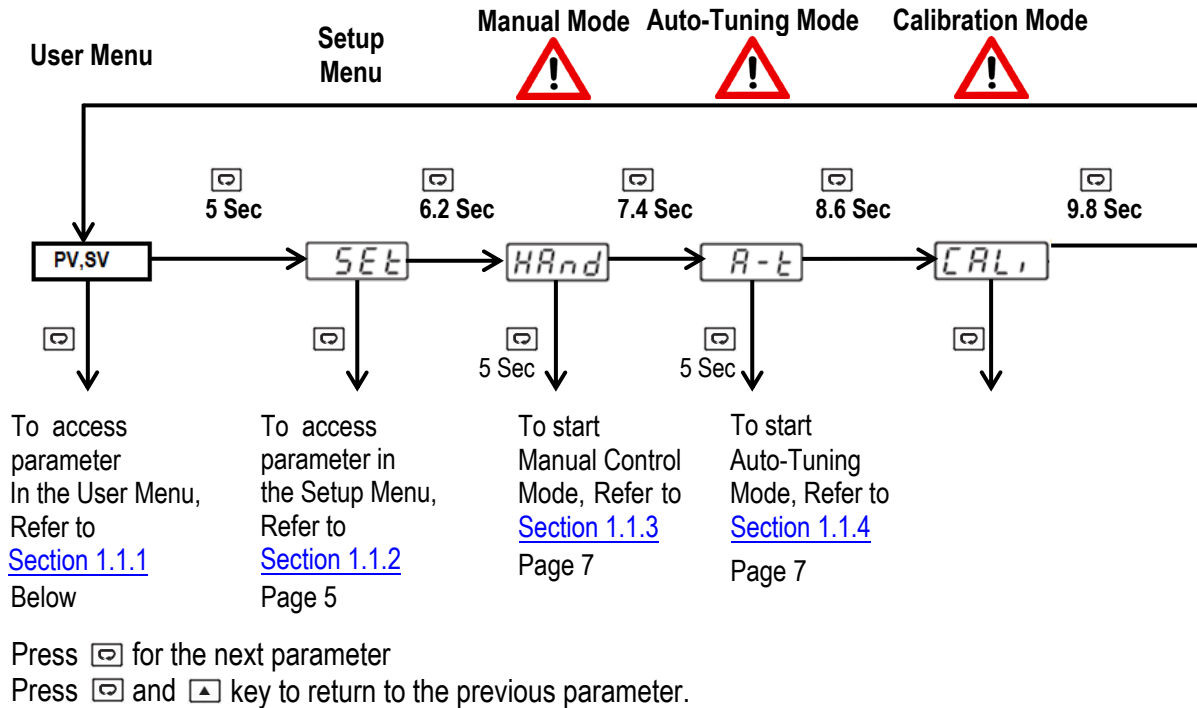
User Menu

Setup Menu

Manual Mode

Auto-Tuning Mode

Calibration Mode

5 Sec

6.2 Sec

7.4 Sec

8.6 Sec

9.8 Sec

PV,SV

SEt

HAnd

A-t

CALi

5 Sec

5 Sec

To access parameter In the User Menu, Refer to Section 1.1.1 Below

To access parameter in the Setup Menu, Refer to Section 1.1.2 Page 5

To start Manual Control Mode, Refer to Section 1.1.3 Page 7

To start Auto-Tuning Mode, Refer to Section 1.1.4 Page 7

Press for the next parameter
Press and key to return to the previous parameter.